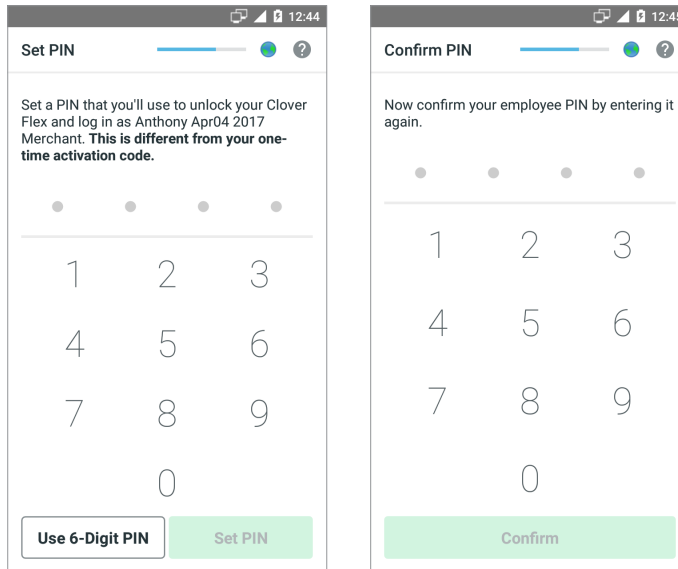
12:44

Set PIN

?

Set a PIN that you'll use to unlock your Clover Flex and log in as Anthony Apr04 2017 Merchant. **This is different from your one-time activation code.**

1 2 3
4 5 6
7 8 9
0

Use 6-Digit PIN

Set PIN

12:4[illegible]

Confirm PIN

?

Now confirm your employee PIN by entering it again.

1 2 3
4 5 6
7 8 9
0

Confirm